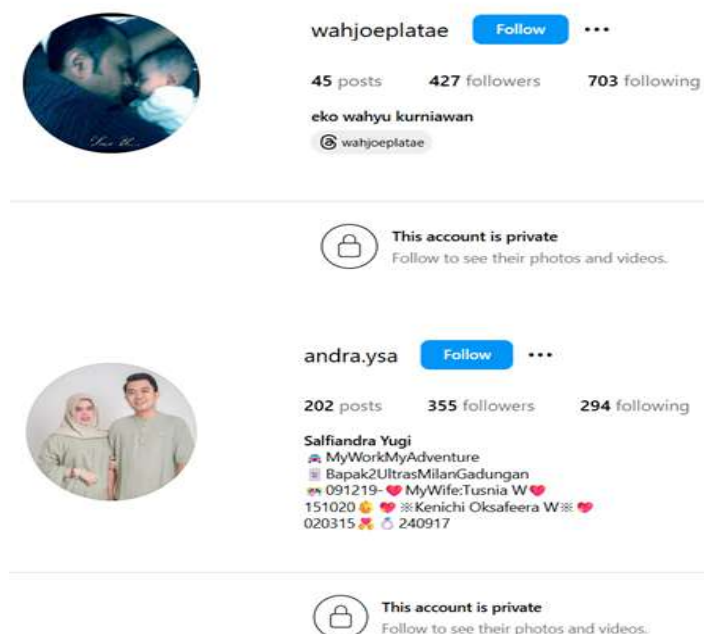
wahjoeplatae Follow ···

45 posts 427 followers 703 following

eko wahyu kurniawan

wahjoeplatae

This account is private
Follow to see their photos and videos.

andra.ysa Follow ···

202 posts 355 followers 294 following

Salfiandra Yugi
🚘 MyWorkMyAdventure
Bapak2UltrasMilanGadungan
091219-❤ MyWife:Tusnia W❤
151020 ❤ Kenichi Oksafeera W ❤
020315 240917

This account is private
Follow to see their photos and videos.